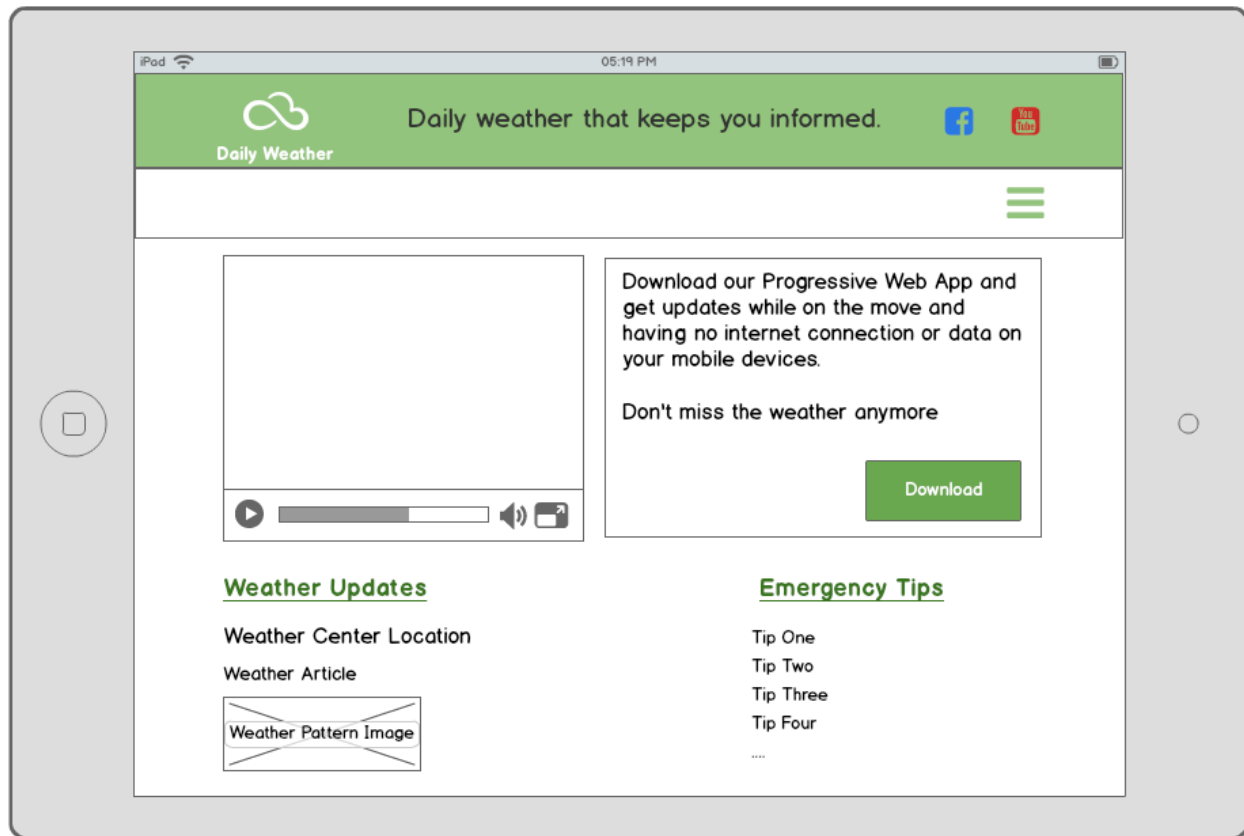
iPad 05:19 PM

Daily Weather

Daily weather that keeps you informed.

You Tube

Download our Progressive Web App and get updates while on the move and having no internet connection or data on your mobile devices.

Don't miss the weather anymore

Download

Weather Updates

Weather Center Location

Weather Article

Weather Pattern Image

Emergency Tips

Tip One

Tip Two

Tip Three

Tip Four

....